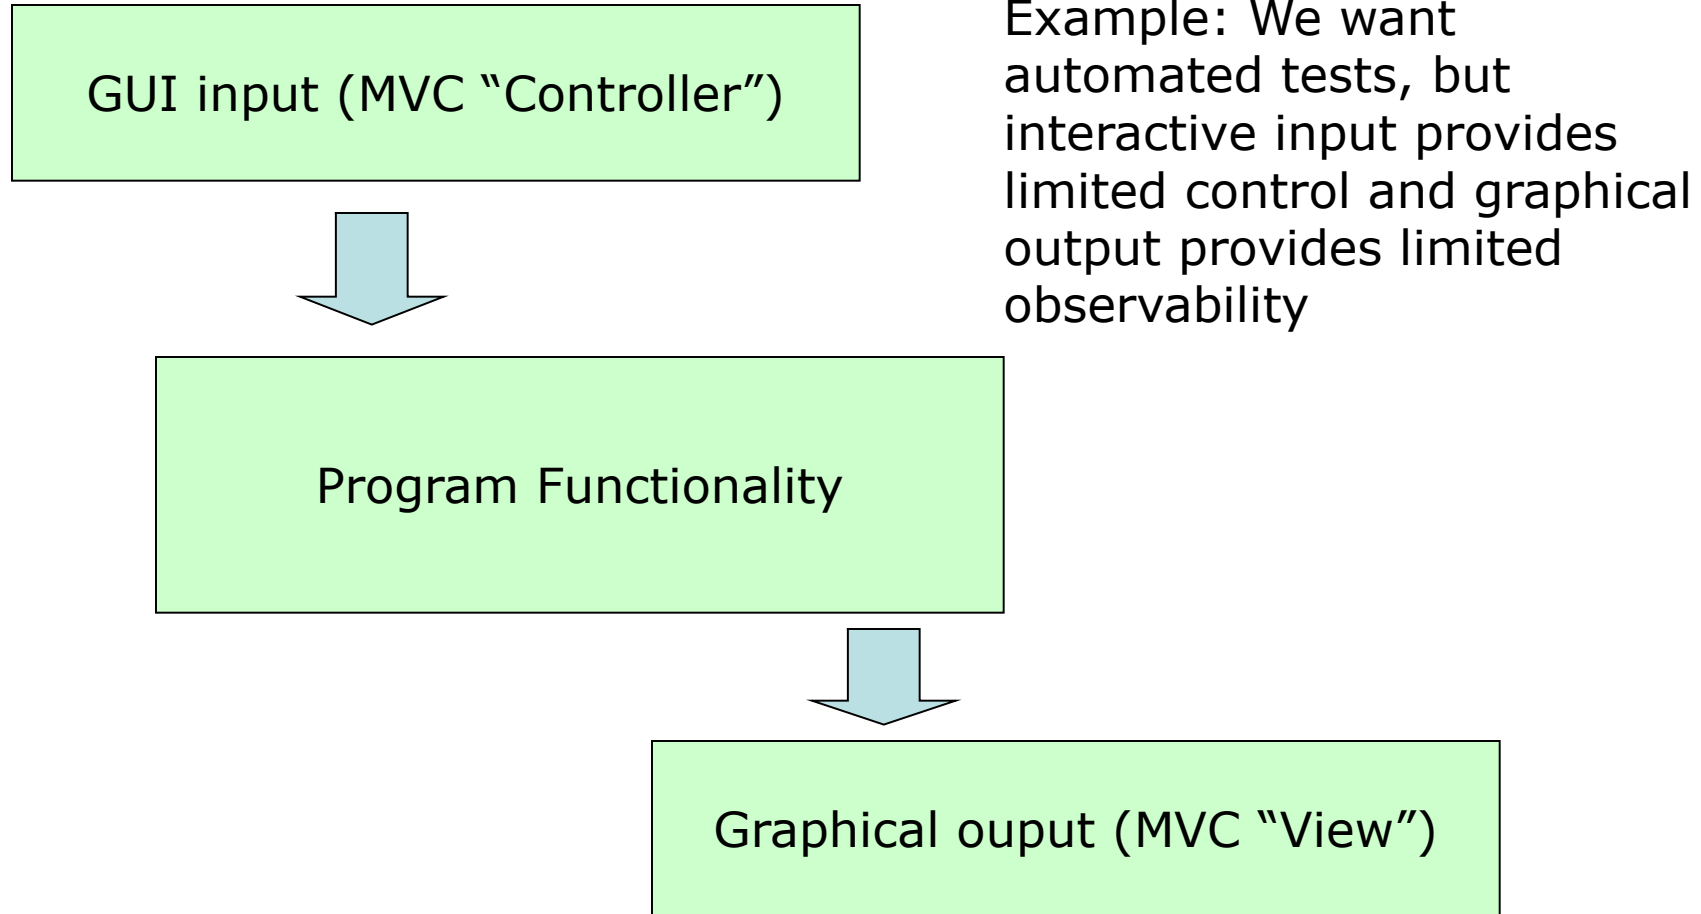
GUI input (MVC “Controller”)

Example: We want automated tests, but interactive input provides limited control and graphical output provides limited observability

Program Functionality

Graphical ouput (MVC “View”)